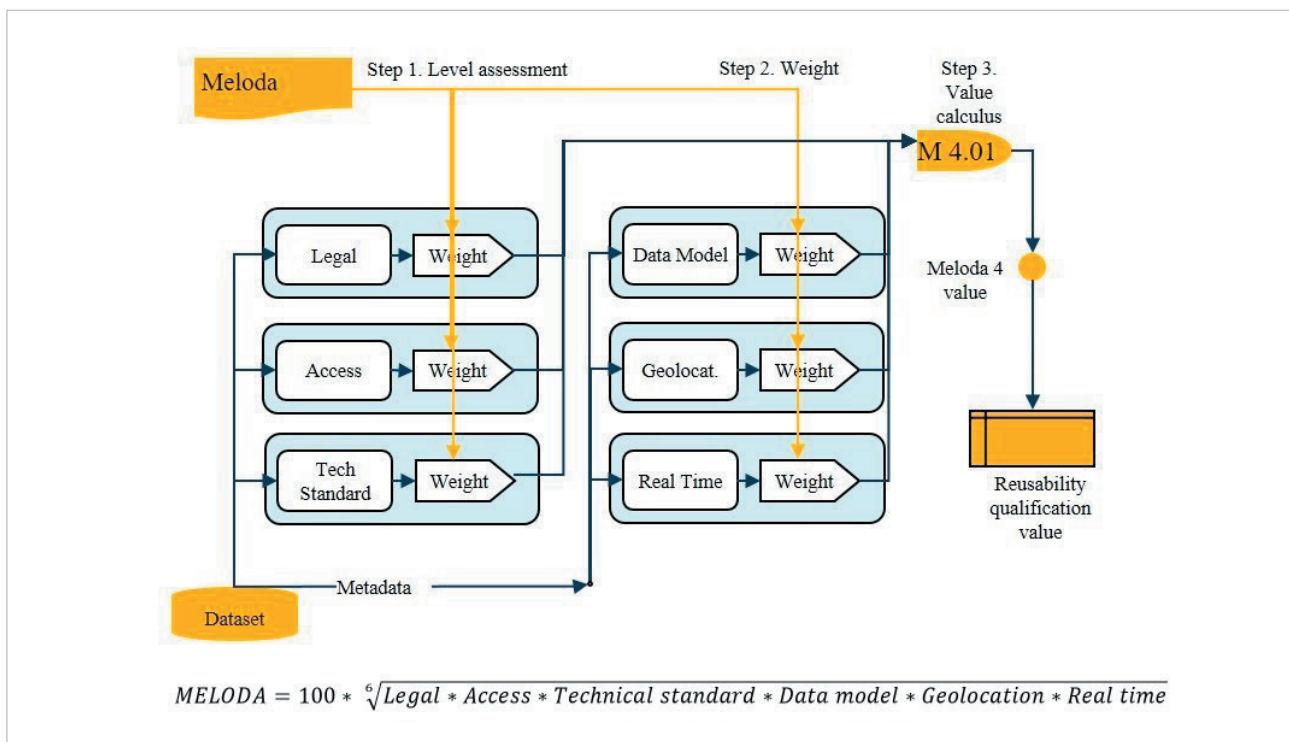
Meloda

Step 1. Level assessment

Step 2. Weight

Step 3. Value calculus

M 4.01

Legal

Weight

Access

Weight

Tech Standard

Weight

Data Model

Weight

Geolocat.

Weight

Real Time

Weight

Meloda 4 value

Reusability qualification value

Metadata

Dataset

$MELODA = 100 * \sqrt[6]{Legal * Access * Technical\ standard * Data\ model * Geolocation * Real\ time}$